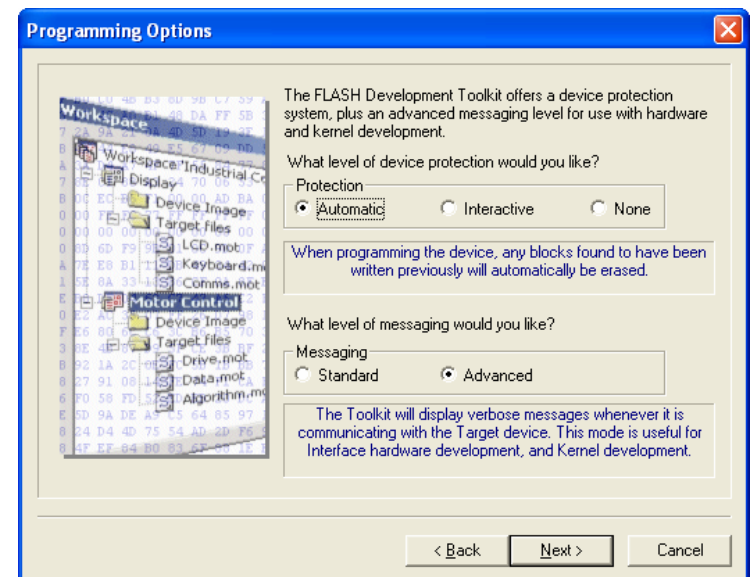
Programming Options

Workspace
Workspace 'Industrial Co
Display
Device Image
Target files
LCD.mot
Keyboard.mo
Comms.mot
Motor Control
Device Image
Target files
Drive.mot
Data.mot
Algorithm.mo

The FLASH Development Toolkit offers a device protection system, plus an advanced messaging level for use with hardware and kernel development.

What level of device protection would you like?

Protection
Automatic
Interactive
None

When programming the device, any blocks found to have been written previously will automatically be erased.

What level of messaging would you like?

Messaging
Standard
Advanced

The Toolkit will display verbose messages whenever it is communicating with the Target device. This mode is useful for Interface hardware development, and Kernel development.

< Back
Next >
Cancel